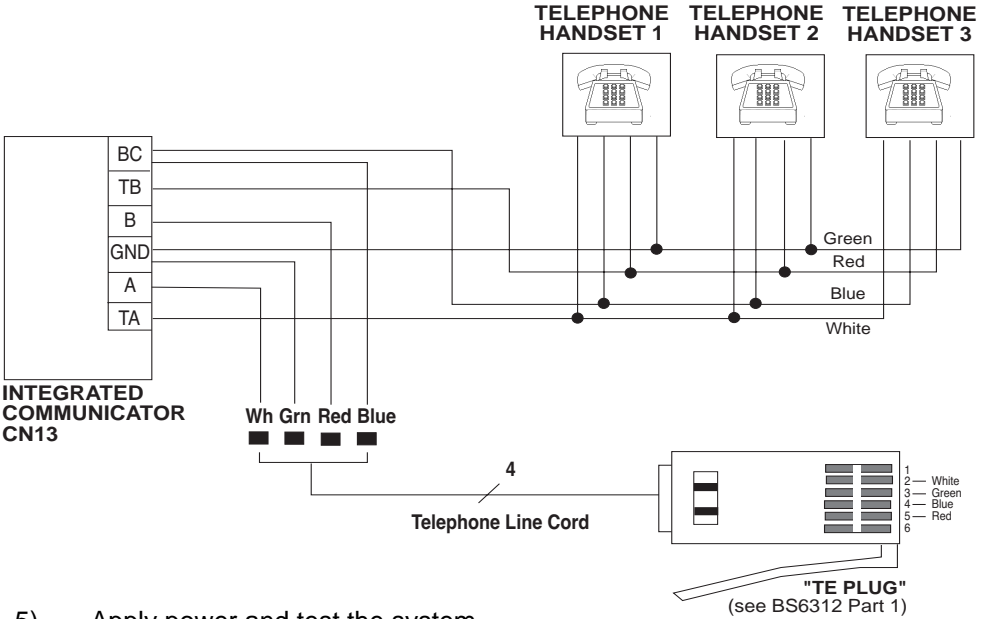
TELEPHONE HANDSET 1
TELEPHONE HANDSET 2
TELEPHONE HANDSET 3

BC
TB
B
GND
A
TA

Green
Red
Blue
White

INTEGRATED COMMUNICATOR CN13

Wh Grn Red Blue

4

Telephone Line Cord

1
2 — White
3 — Green
4 — Blue
5 — Red
6

"TE PLUG"
(see BS6312 Part 1)

5) Apply power and test the system.